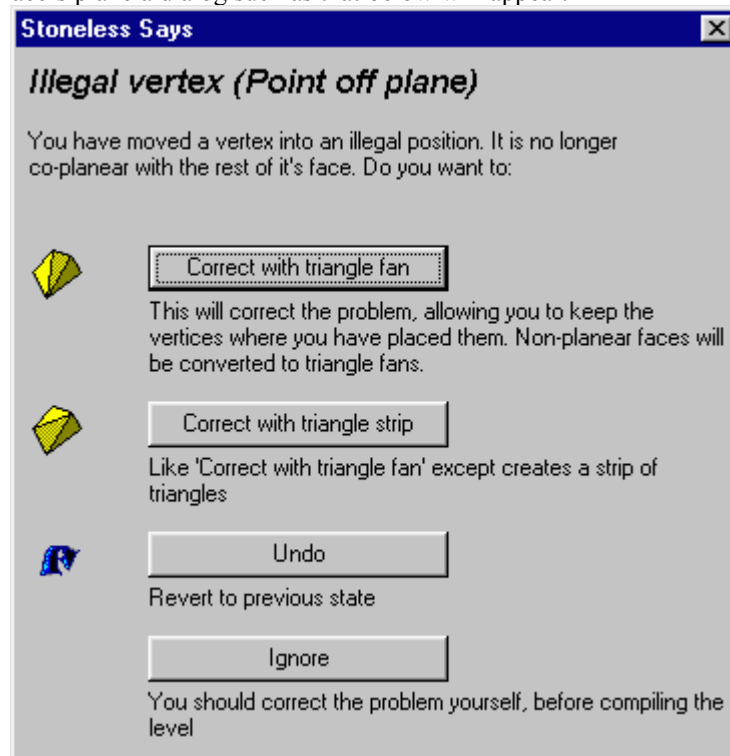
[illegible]

Stoneless Says

Illegal vertex (Point off plane)

You have moved a vertex into an illegal position. It is no longer co-planear with the rest of it's face. Do you want to:

Correct with triangle fan

This will correct the problem, allowing you to keep the vertices where you have placed them. Non-planear faces will be converted to triangle fans.

Correct with triangle strip

Like 'Correct with triangle fan' except creates a strip of triangles

Undo

Revert to previous state

Ignore

You should correct the problem yourself, before compiling the level